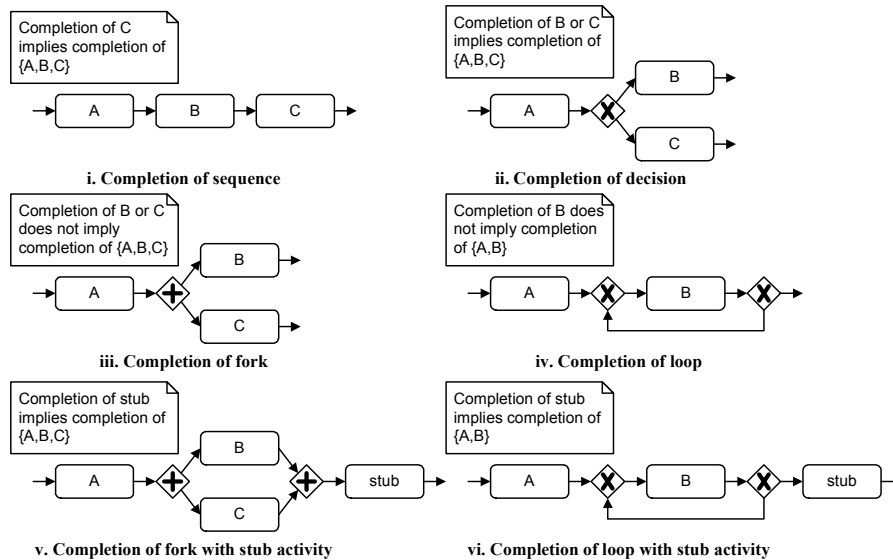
Completion of C implies completion of {A,B,C}

A

B

C

i. Completion of sequence

Completion of B or C implies completion of {A,B,C}

A

B

C

ii. Completion of decision

Completion of B or C does not imply completion of {A,B,C}

A

B

C

iii. Completion of fork

Completion of B does not imply completion of {A,B}

A

B

iv. Completion of loop

Completion of stub implies completion of {A,B,C}

A

B

C

stub

v. Completion of fork with stub activity

Completion of stub implies completion of {A,B}

A

B

stub

vi. Completion of loop with stub activity